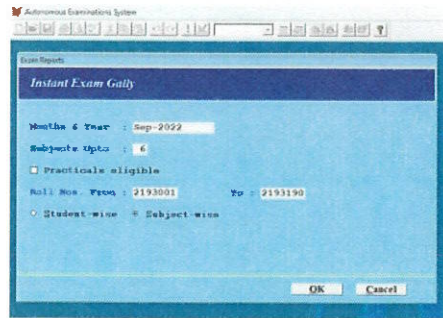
Autonomous Examinations System

Exam Reports

Instant Exam Gally

Months & Year : Sep-2022

Subjects Upto : 6

Practicals eligible

Roll Nos. From : 2193001 To : 2193190

Student-wise Subject-wise

OK Cancel